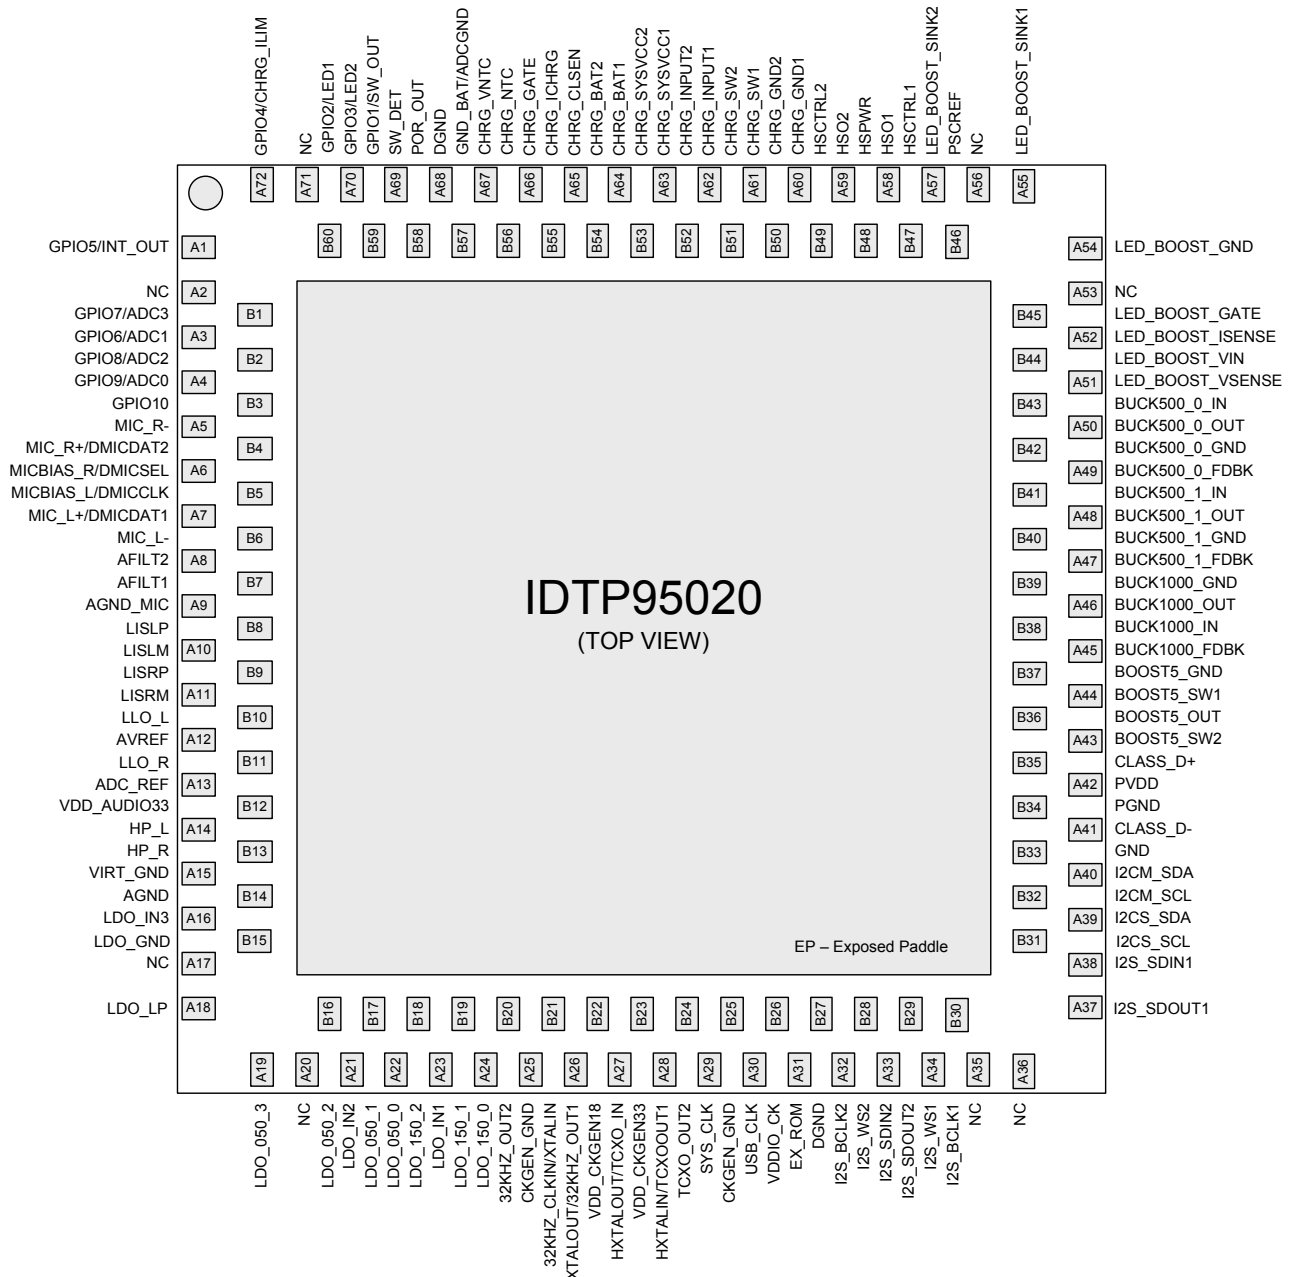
GPIO4/CHRG_ILIM
NC
GPIO2/LED1
GPIO3/LED2
GPIO1/SW_OUT
SW_DET
POR_OUT
DGND
GND_BAT/ADCGND
CHRG_VNTC
CHRG_NTC
CHRG_GATE
CHRG_ICHRG
CHRG_CLSEN
CHRG_BAT2
CHRG_BAT1
CHRG_SYSVCC2
CHRG_SYSVCC1
CHRG_INPUT2
CHRG_INPUT1
CHRG_SW2
CHRG_SW1
CHRG_GND2
CHRG_GND1
HSCTRL2
HSO2
HSPWR
HSO1
HSCTRL1
LED_BOOST_SINK2
PSCREF
NC
LED_BOOST_SINK1

A72 A71 A70 A69 A68 A67 A66 A65 A64 A63 A62 A61 A60 A59 A58 A57 A56 A55

B60 B59 B58 B57 B56 B55 B54 B53 B52 B51 B50 B49 B48 B47 B46

GPIO5/INT_OUT A1
NC A2
GPIO7/ADC3 B1
GPIO6/ADC1 A3
GPIO8/ADC2 B2
GPIO9/ADC0 A4
GPIO10 B3
MIC_R- A5
MIC_R+/DMICDAT2 B4
MICBIAS_R/DMICSEL A6
MICBIAS_L/DMICCLK B5
MIC_L+/DMICDAT1 A7
MIC_L- B6
AFILT2 A8
AFILT1 B7
AGND_MIC A9
LISLP B8
LISLM A10
LISRP B9
LISRM A11
LLO_L B10
AVREF A12
LLO_R B11
ADC_REF A13
VDD_AUDIO33 B12
HP_L A14
HP_R B13
VIRT_GND A15
AGND B14
LDO_IN3 A16
LDO_GND B15
NC A17
LDO_LP A18

A54 LED_BOOST_GND
A53 NC
B45 LED_BOOST_GATE
A52 LED_BOOST_ISENSE
B44 LED_BOOST_VIN
A51 LED_BOOST_VSENSE
B43 BUCK500_0_IN
A50 BUCK500_0_OUT
B42 BUCK500_0_GND
A49 BUCK500_0_FDBK
B41 BUCK500_1_IN
A48 BUCK500_1_OUT
B40 BUCK500_1_GND
A47 BUCK500_1_FDBK
B39 BUCK1000_GND
A46 BUCK1000_OUT
B38 BUCK1000_IN
A45 BUCK1000_FDBK
B37 BOOST5_GND
A44 BOOST5_SW1
B36 BOOST5_OUT
A43 BOOST5_SW2
B35 CLASS_D+
A42 PVDD
B34 PGND
A41 CLASS_D-
B33 GND
A40 I2CM_SDA
B32 I2CM_SCL
A39 I2CS_SDA
B31 I2CS_SCL
A38 I2S_SDIN1
A37 I2S_SDOUT1

IDTP95020
(TOP VIEW)

EP – Exposed Paddle

B16 B17 B18 B19 B20 B21 B22 B23 B24 B25 B26 B27 B28 B29 B30

A19 A20 A21 A22 A23 A24 A25 A26 A27 A28 A29 A30 A31 A32 A33 A34 A35 A36

LDO_050_3
NC
LDO_050_2
LDO_IN2
LDO_050_1
LDO_050_0
LDO_150_2
LDO_IN1
LDO_150_1
LDO_150_0
32KHZ_OUT2
CKGEN_GND
32KHZ_CLKIN/XTALIN
XTALOUT/32KHZ_OUT1
VDD_CKGEN18
HXTALOUT/TCXO_IN
VDD_CKGEN33
HXTALIN/TCXOOUT1
TCXO_OUT2
SYS_CLK
CKGEN_GND
USB_CLK
VDDIO_CK
EX_ROM
DGND
I2S_BCLK2
I2S_WS2
I2S_SDIN2
I2S_SDOUT2
I2S_WS1
I2S_BCLK1
NC
NC